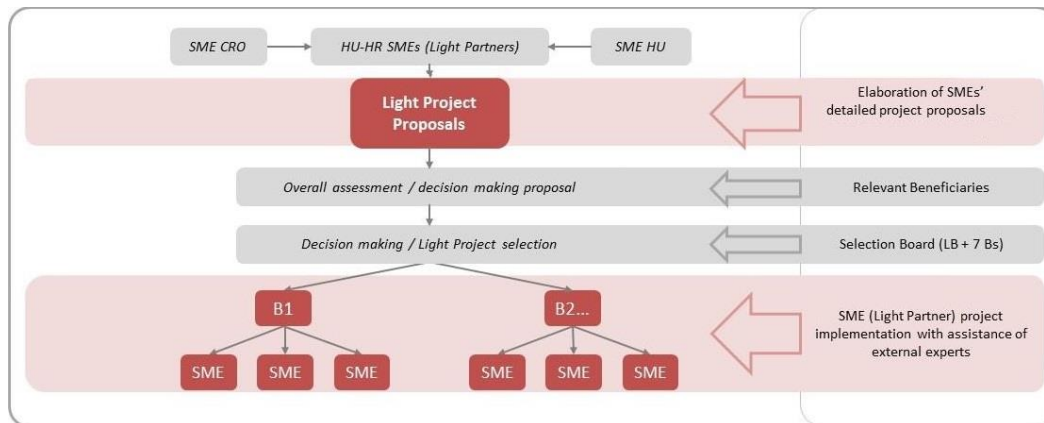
SME CRO

HU-HR SMEs (Light Partners)

SME HU

Light Project Proposals

Elaboration of SMEs' detailed project proposals

Overall assessment / decision making proposal

Relevant Beneficiaries

Decision making / Light Project selection

Selection Board (LB + 7 Bs)

B1

B2...

SME

SME

SME

SME

SME

SME

SME (Light Partner) project implementation with assistance of external experts